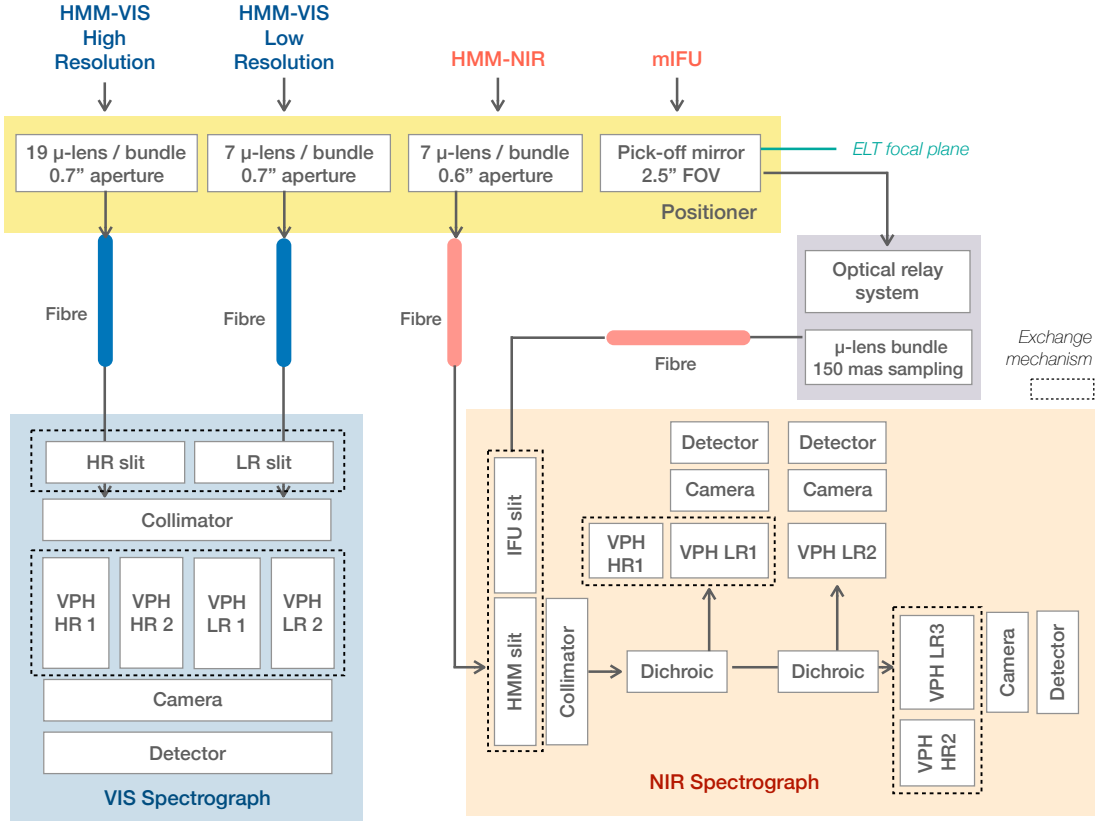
HMM-VIS High Resolution

HMM-VIS Low Resolution

HMM-NIR

mIFU

19 μ-lens / bundle 0.7" aperture

7 μ-lens / bundle 0.7" aperture

7 μ-lens / bundle 0.6" aperture

Pick-off mirror 2.5" FOV

ELT focal plane

Positioner

Optical relay system

Fibre

Fibre

Fibre

Fibre

μ-lens bundle 150 mas sampling

Exchange mechanism

HR slit

LR slit

Collimator

VPH HR 1

VPH HR 2

VPH LR 1

VPH LR 2

Camera

Detector

VIS Spectrograph

IFU slit

HMM slit

Collimator

Detector

Camera

VPH HR1

VPH LR1

Detector

Camera

VPH LR2

Dichroic

Dichroic

VPH LR3

VPH HR2

Camera

Detector

NIR Spectrograph